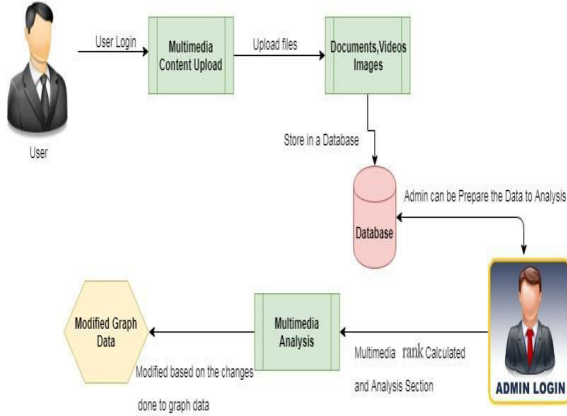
User Login

Multimedia Content Upload

Upload files

Documents,Videos Images

User

Store in a Database

Admin can be Prepare the Data to Analysis

Database

Modified Graph Data

Multimedia Analysis

Multimedia rank Calculated

and Analysis Section

Modified based on the changes

done to graph data

ADMIN LOGIN